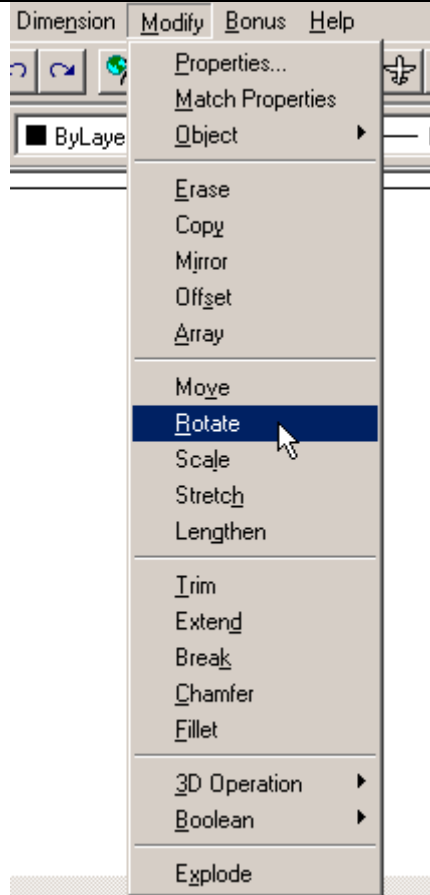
Dimension Modify Bonus Help

ByLaye

Properties...
Match Properties
Object

Erase
Copy
Mirror
Offset
Array

Move
Rotate
Scale
Stretch
Lengthen

Trim
Extend
Break
Chamfer
Fillet

3D Operation
Boolean

Explode